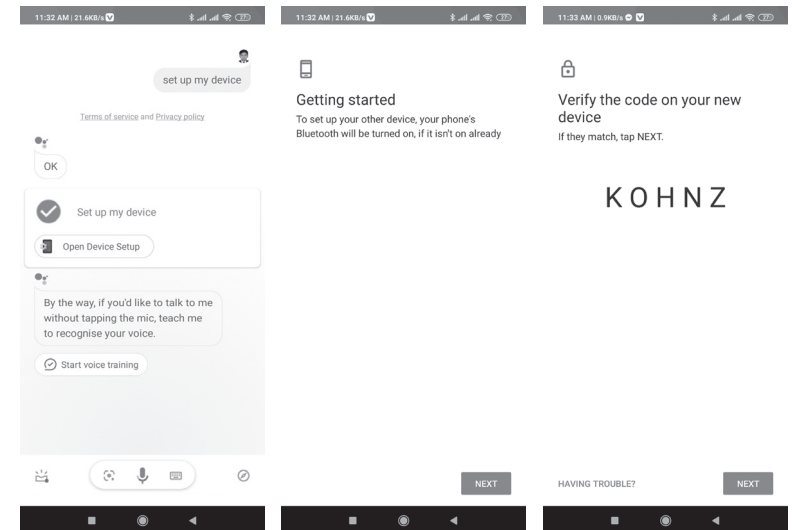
11:32 AM | 21.6KB/s

set up my device

Terms of service and Privacy policy

OK

Set up my device

Open Device Setup

By the way, if you'd like to talk to me without tapping the mic, teach me to recognise your voice.

Start voice training

11:32 AM | 21.6KB/s

Getting started

To set up your other device, your phone's Bluetooth will be turned on, if it isn't on already

NEXT

11:33 AM | 0.9KB/s

Verify the code on your new device

If they match, tap NEXT.

KOHNZ

HAVING TROUBLE?

NEXT